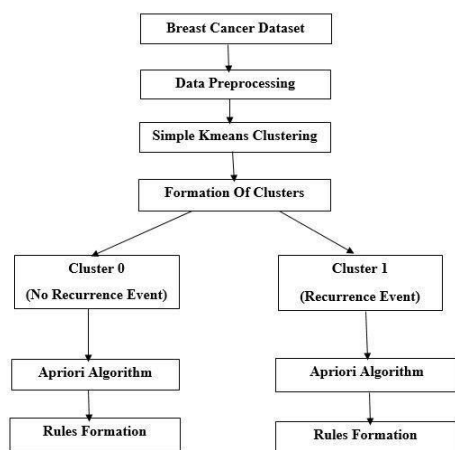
Breast Cancer Dataset

Data Preprocessing

Simple Kmeans Clustering

Formation Of Clusters

Cluster 0
(No Recurrence Event)

Cluster 1
(Recurrence Event)

Apriori Algorithm

Apriori Algorithm

Rules Formation

Rules Formation